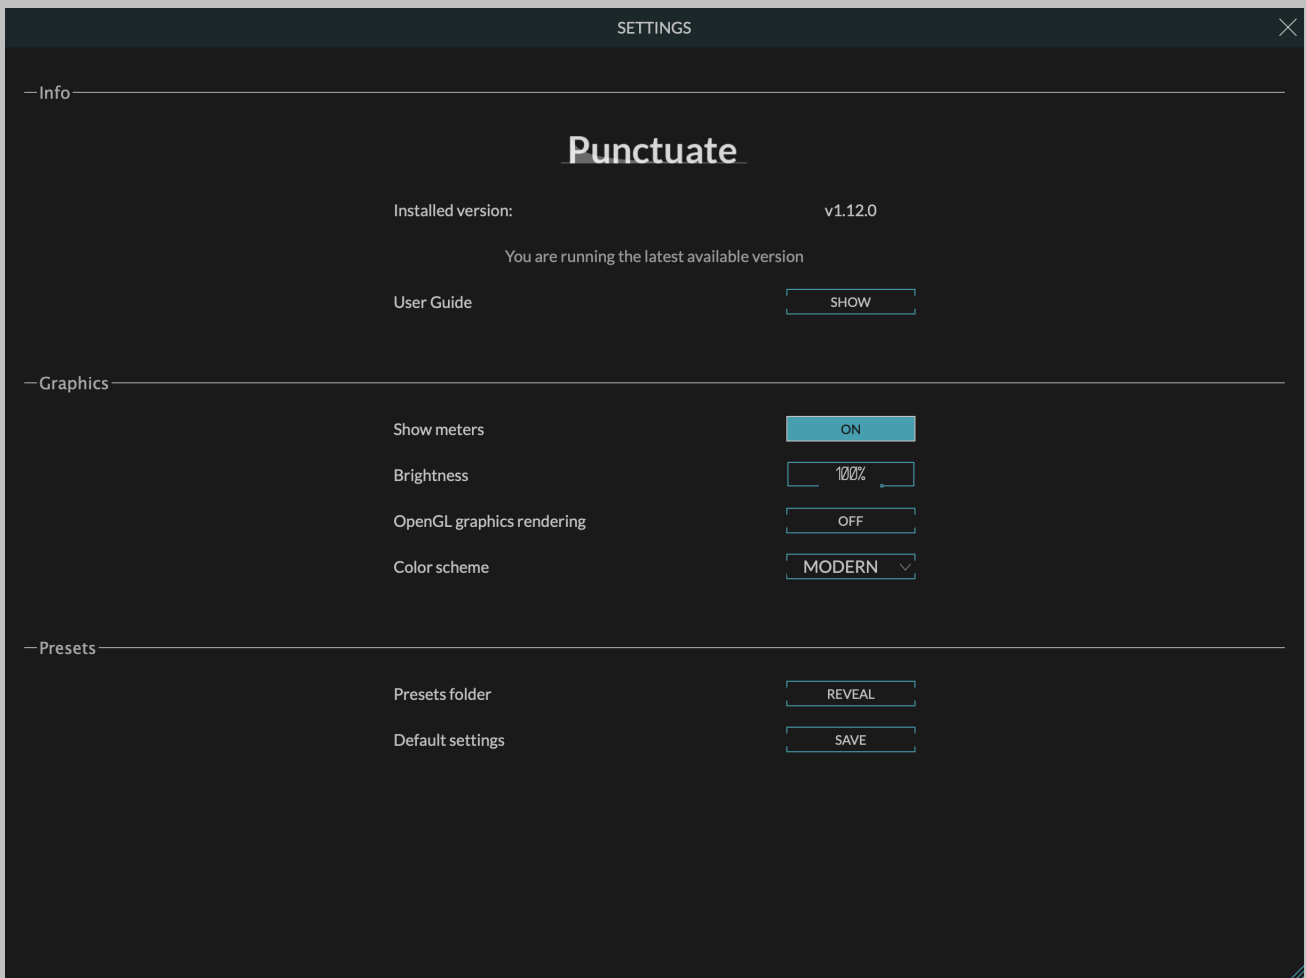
SETTINGS

Info

Punctuate

Installed version: v1.12.0

You are running the latest available version

User Guide SHOW

Graphics

Show meters ON

Brightness 100%

OpenGL graphics rendering OFF

Color scheme MODERN

Presets

Presets folder REVEAL

Default settings SAVE